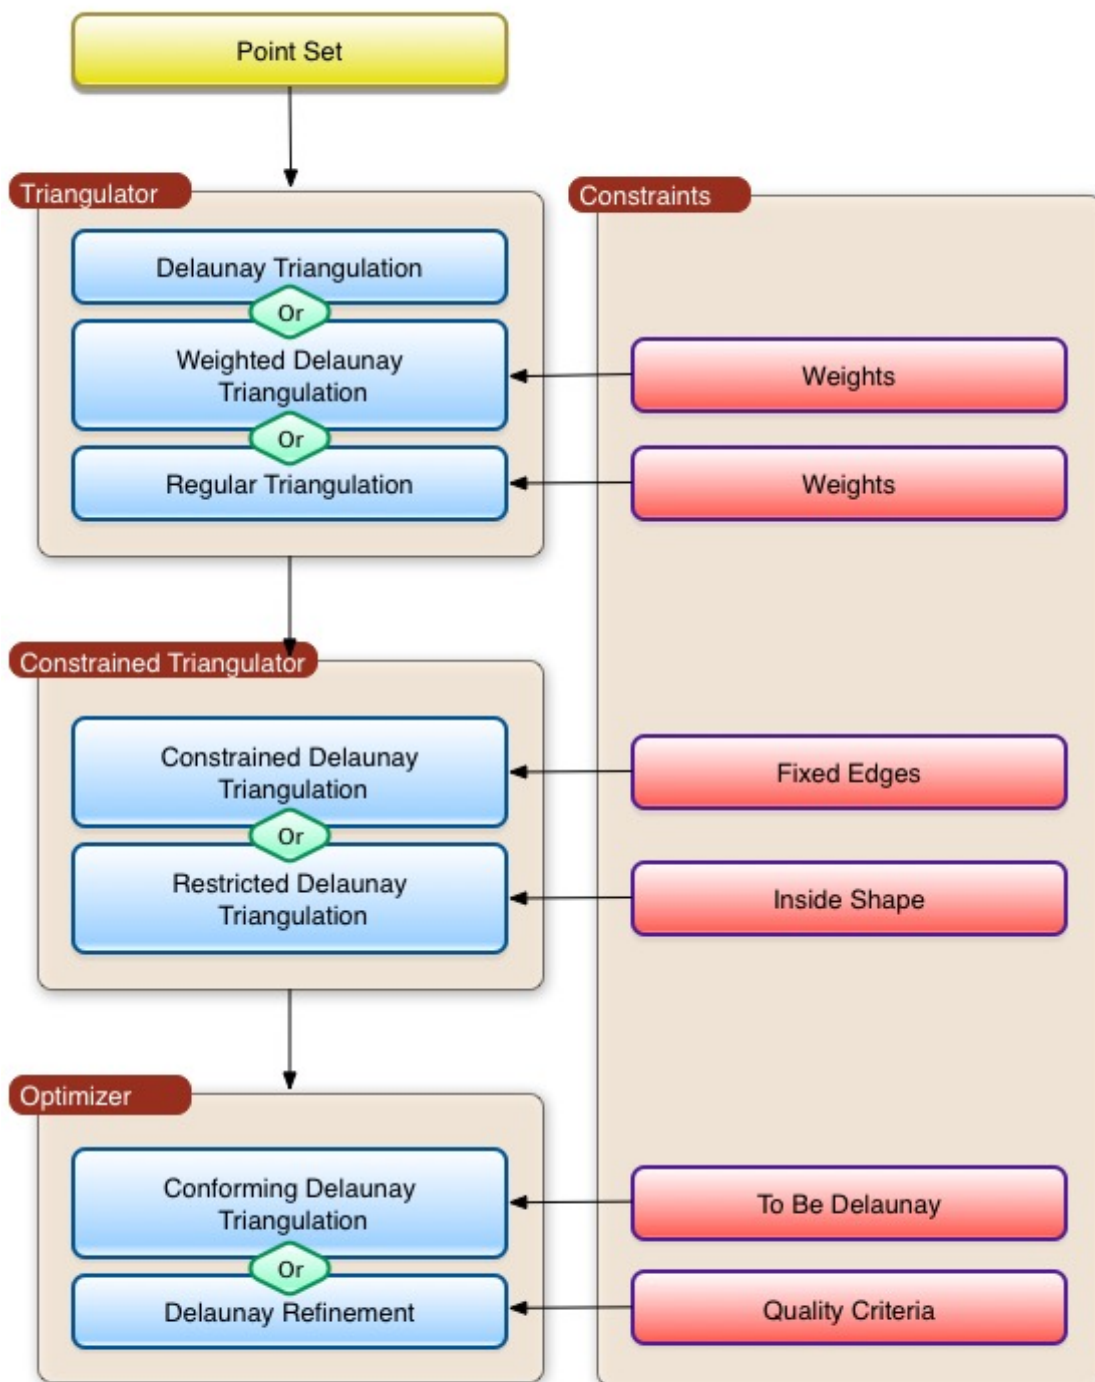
Point Set

Triangulator

Delaunay Triangulation

Or

Weighted Delaunay Triangulation

Or

Regular Triangulation

Constraints

Weights

Weights

Constrained Triangulator

Constrained Delaunay Triangulation

Or

Restricted Delaunay Triangulation

Fixed Edges

Inside Shape

Optimizer

Conforming Delaunay Triangulation

Or

Delaunay Refinement

To Be Delaunay

Quality Criteria